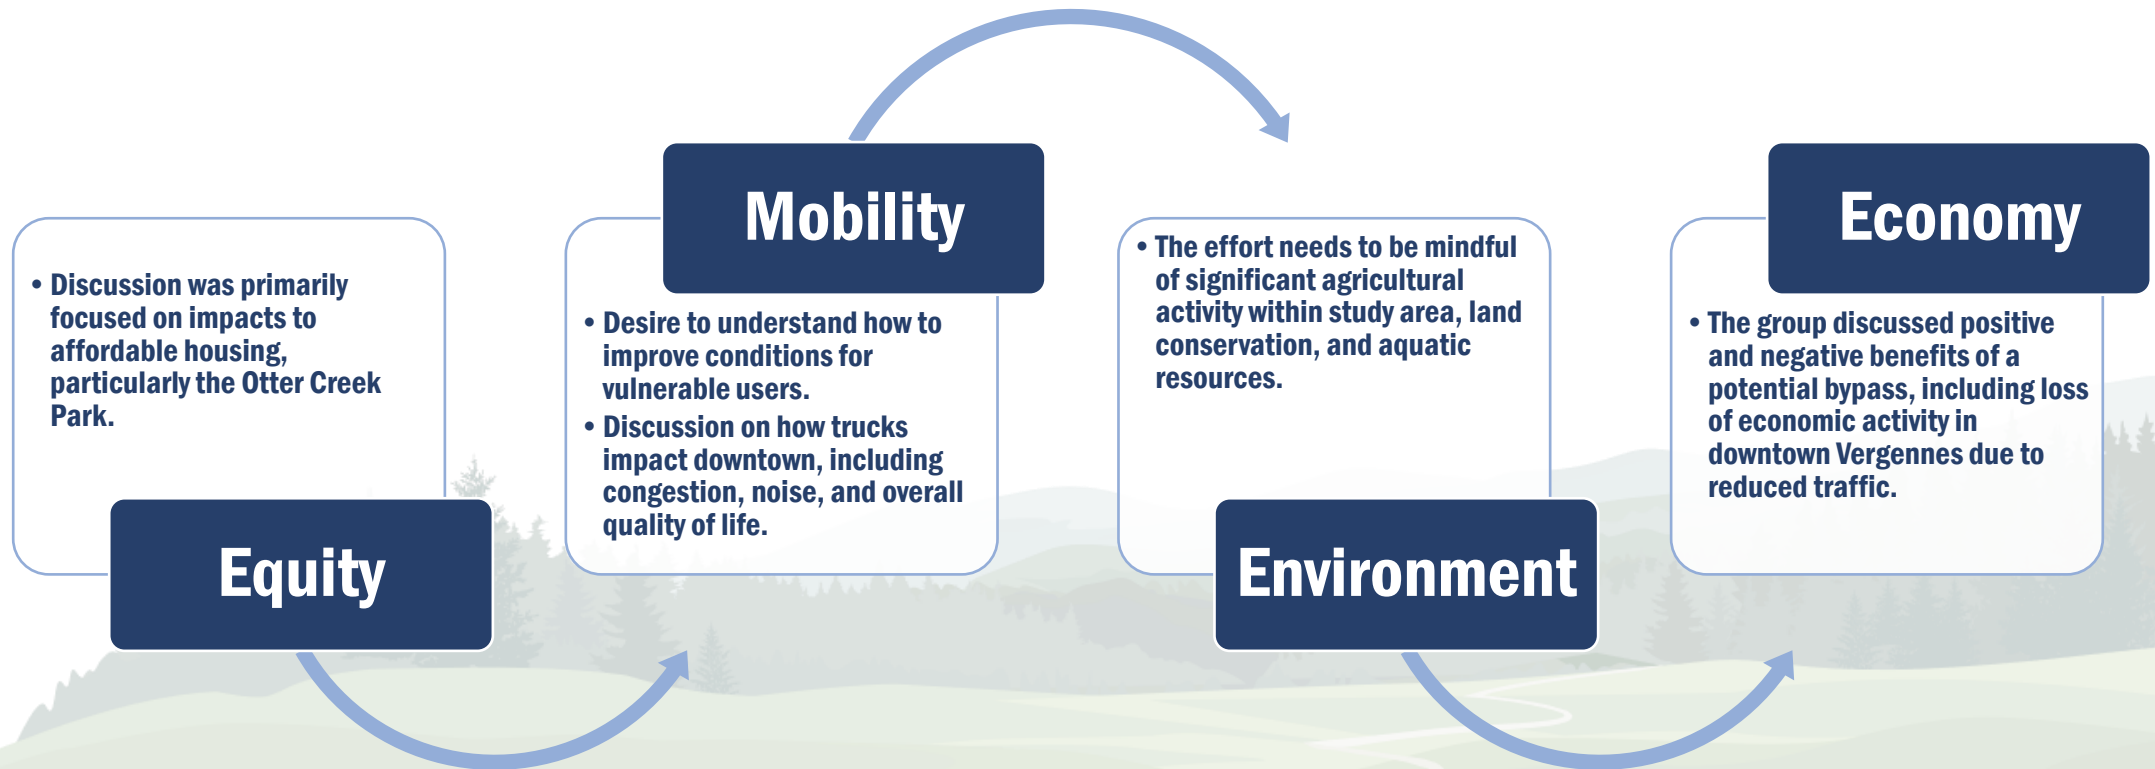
• Discussion was primarily focused on impacts to affordable housing, particularly the Otter Creek Park.

Equity

Mobility

• Desire to understand how to improve conditions for vulnerable users.
• Discussion on how trucks impact downtown, including congestion, noise, and overall quality of life.

• The effort needs to be mindful of significant agricultural activity within study area, land conservation, and aquatic resources.

Environment

Economy

• The group discussed positive and negative benefits of a potential bypass, including loss of economic activity in downtown Vergennes due to reduced traffic.